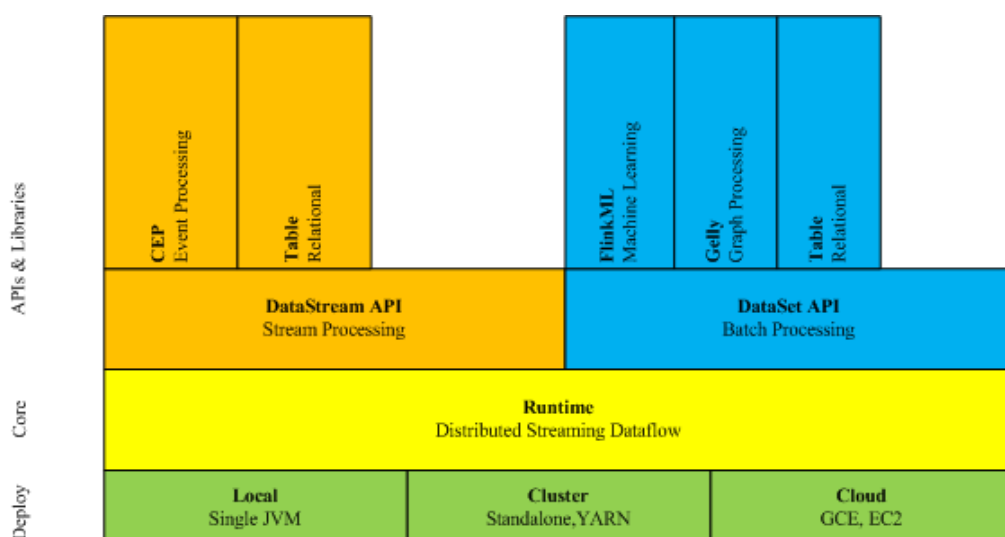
APIs & Libraries

CEP
Event Processing

Table
Relational

FlinkML
Machine Learning

Gelly
Graph Processing

Table
Relational

DataStream API
Stream Processing

DataSet API
Batch Processing

Core

Runtime
Distributed Streaming Dataflow

Deploy

Local
Single JVM

Cluster
Standalone,YARN

Cloud
GCE, EC2